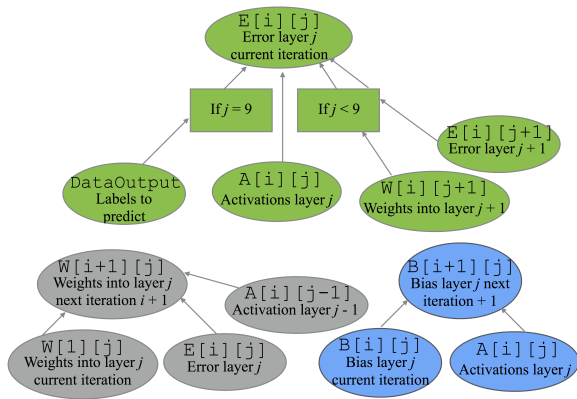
E[i][j]
Error layer $j$
current iteration

If $j = 9$

If $j < 9$

E[i][j+1]
Error layer $j + 1$

DataOutput
Labels to predict

A[i][j]
Activations layer $j$

W[i][j+1]
Weights into layer $j + 1$

W[i+1][j]
Weights into layer $j$
next iteration $i + 1$

A[i][j-1]
Activation layer $j$ - 1

W[1][j]
Weights into layer $j$
current iteration

E[i][j]
Error layer $j$

B[i+1][j]
Bias layer $j$ next
iteration + 1

B[i][j]
Bias layer $j$
current iteration

A[i][j]
Activations layer $j$